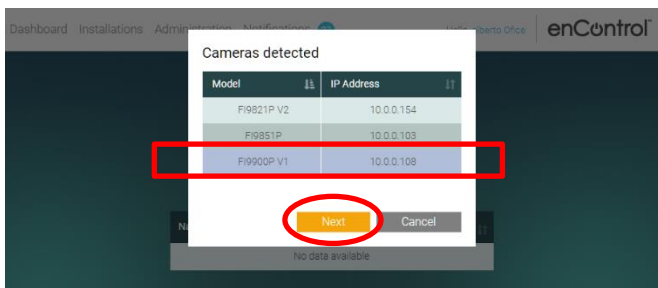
Dashboard Installations Administration Notifications

Hello Alberto Ofice

enControl

Cameras detected

| Model | IP Address |
|---|---|
| FI9821P V2 | 10.0.0.154 |
| FI9851P | 10.0.0.103 |
| FI9900P V1 | 10.0.0.108 |

Next Cancel

No data available